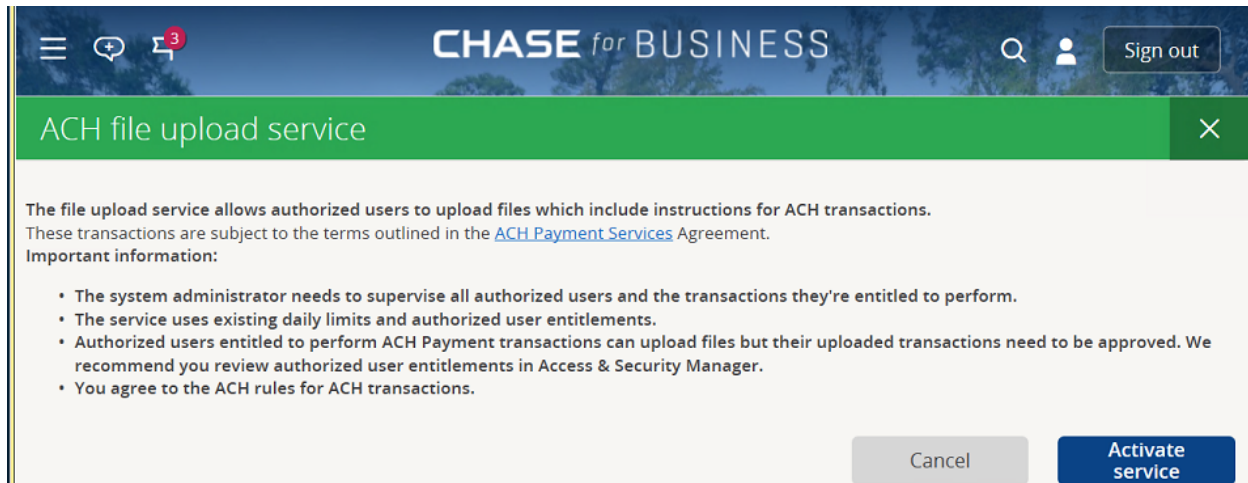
3

CHASE for BUSINESS

Sign out

ACH file upload service

The file upload service allows authorized users to upload files which include instructions for ACH transactions.
These transactions are subject to the terms outlined in the ACH Payment Services Agreement.
Important information:

• The system administrator needs to supervise all authorized users and the transactions they're entitled to perform.
• The service uses existing daily limits and authorized user entitlements.
• Authorized users entitled to perform ACH Payment transactions can upload files but their uploaded transactions need to be approved. We recommend you review authorized user entitlements in Access & Security Manager.
• You agree to the ACH rules for ACH transactions.

Cancel

Activate service